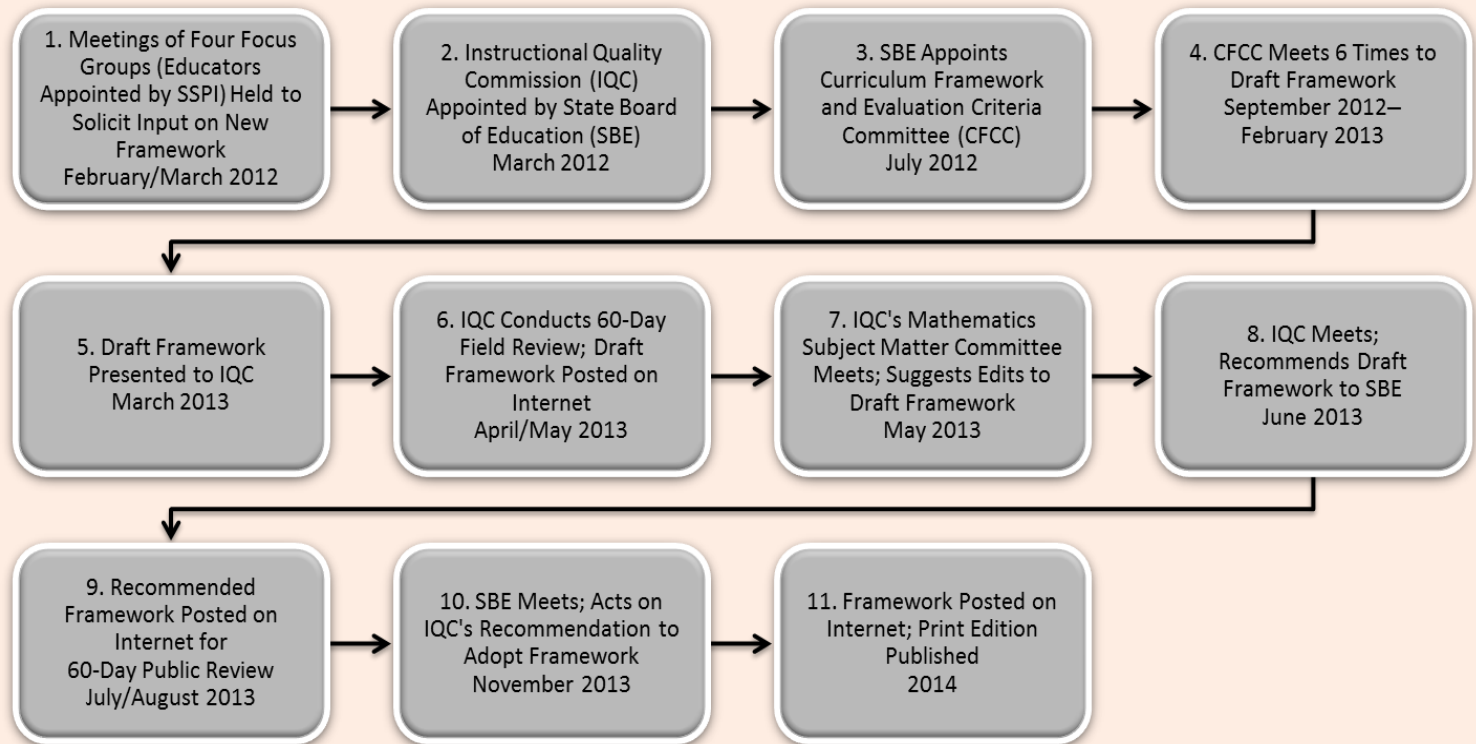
1. Meetings of Four Focus Groups (Educators Appointed by SSPI) Held to Solicit Input on New Framework
February/March 2012

2. Instructional Quality Commission (IQC) Appointed by State Board of Education (SBE)
March 2012

3. SBE Appoints Curriculum Framework and Evaluation Criteria Committee (CFCC)
July 2012

4. CFCC Meets 6 Times to Draft Framework
September 2012–February 2013

5. Draft Framework Presented to IQC
March 2013

6. IQC Conducts 60-Day Field Review; Draft Framework Posted on Internet
April/May 2013

7. IQC's Mathematics Subject Matter Committee Meets; Suggests Edits to Draft Framework
May 2013

8. IQC Meets; Recommends Draft Framework to SBE
June 2013

9. Recommended Framework Posted on Internet for 60-Day Public Review
July/August 2013

10. SBE Meets; Acts on IQC's Recommendation to Adopt Framework
November 2013

11. Framework Posted on Internet; Print Edition Published
2014